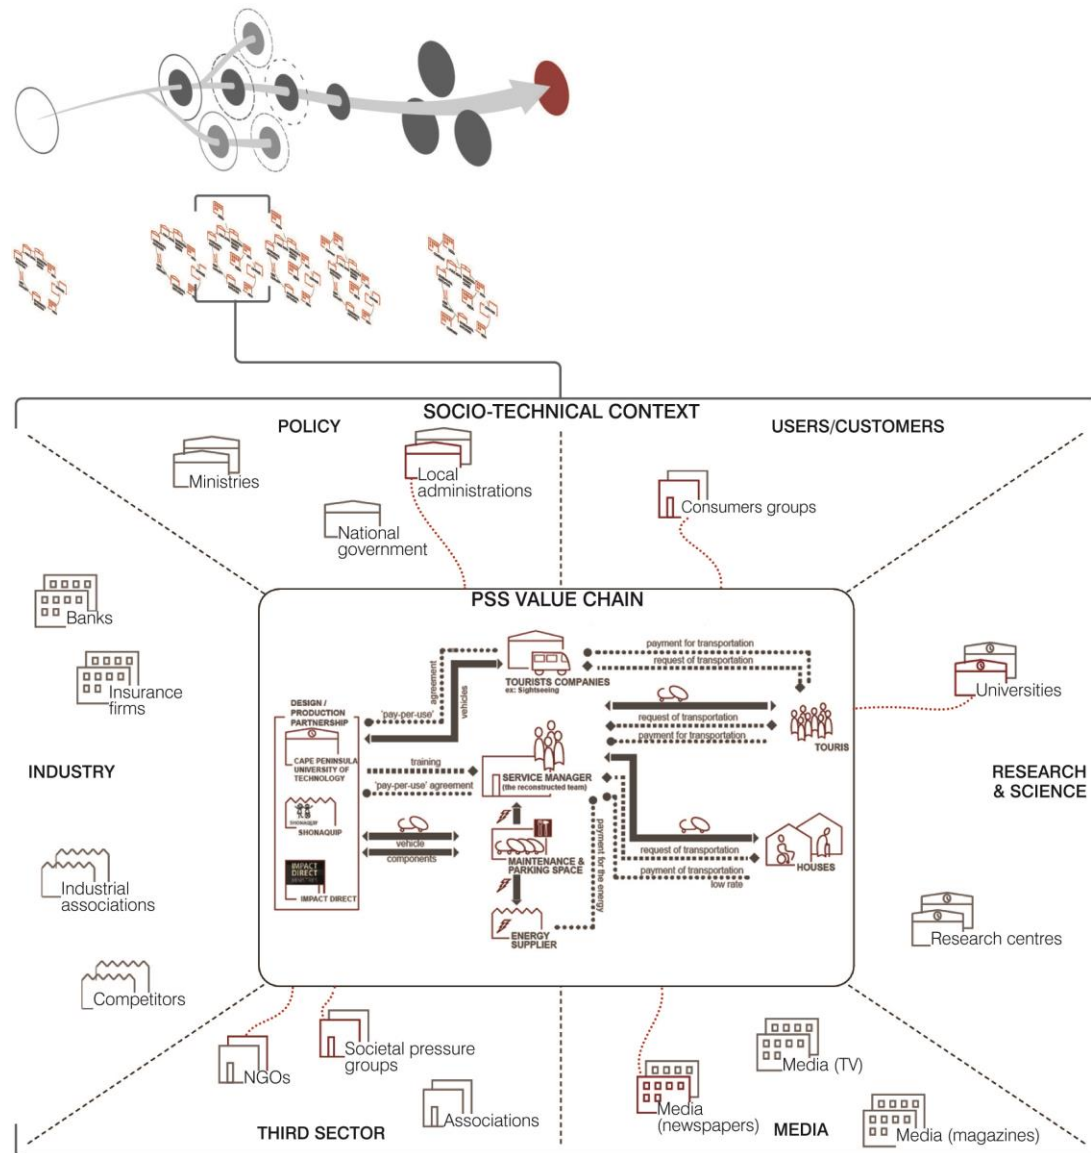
SOCIO-TECHNICAL CONTEXT

POLICY

USERS/CUSTOMERS

Ministries

Local administrations

National government

Consumers groups

Banks

Insurance firms

INDUSTRY

Industrial associations

Competitors

PSS VALUE CHAIN

DESIGN / PRODUCTION PARTNERSHIP

CAPE PENINSULA UNIVERSITY OF TECHNOLOGY

SHONAQUIP

IMPACT DIRECT

'pay-per-use'

agreement

vehicles

TOURISTS COMPANIES ex: Sightseeing

payment for transportation

request of transportation

request of transportation

payment for transportation

TOURIS

training

'pay-per-use' agreement

SERVICE MANAGER (the reconstructed team)

vehicle

components

MAINTENANCE & PARKING SPACE

ENERGY SUPPLIER

payment for the energy

request of transportation

payment of transportation

low rate

HOUSES

Universities

RESEARCH & SCIENCE

Research centres

NGOs

Societal pressure groups

Associations

THIRD SECTOR

Media (newspapers)

Media (TV)

Media (magazines)

MEDIA